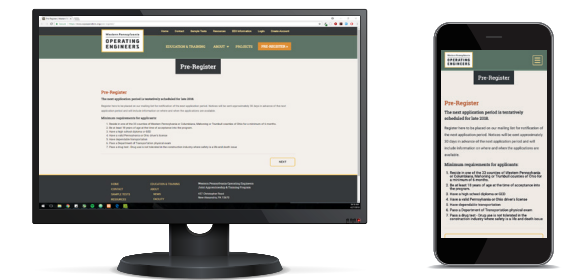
Western Pennsylvania
OPERATING ENGINEERS

EDUCATION & TRAINING
ABOUT
PROJECTS
PRE-REGISTER

Pre-Register

Pre-Register

The next application period is tentatively scheduled for late 2018.

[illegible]

Minimum requirements for applicants:

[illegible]

NEXT

Western Pennsylvania
OPERATING ENGINEERS

Pre-Register

Pre-Register

The next application period is tentatively scheduled for late 2018.

Register here to be placed on our mailing list for notification of the next application period. Notices will be sent approximately 30 days in advance of the next application period and will include information on where and when the applications are available.

Minimum requirements for applicants:

1. Reside in one of the 33 counties of Western Pennsylvania or Columbiana, Mahoning or Trumbull counties of Ohio for a minimum of 6 months.
2. Be at least 18 years of age at the time of acceptance into the program.
3. Have a high school diploma or GED.
4. Have a valid Pennsylvania or Ohio driver's license.
5. Have dependable transportation.
6. Pass a Department of Transportation physical exam.
7. Pass a drug test - Drug use is not tolerated in the construction industry where safety is a life and death issue.